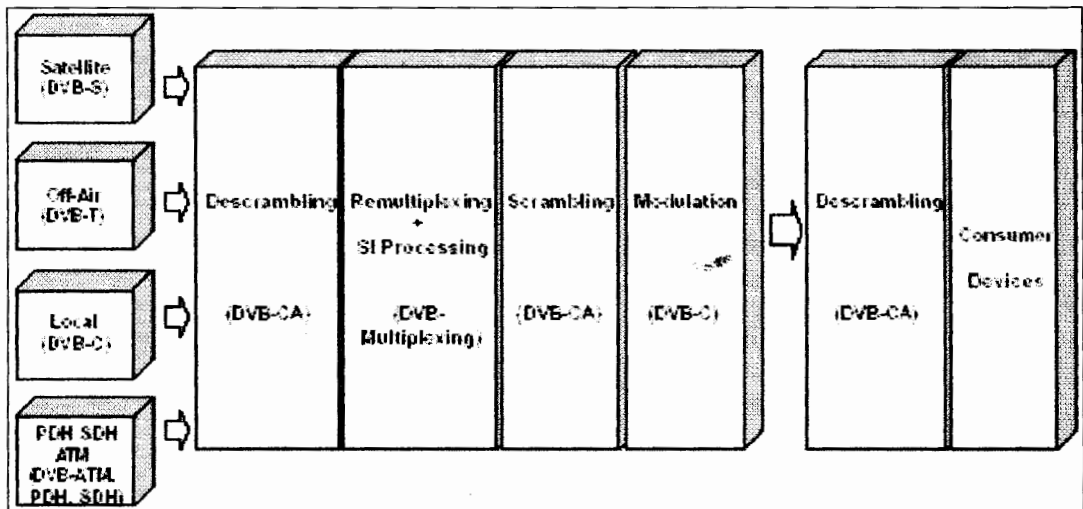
Satellite (DVB-S)

Off-Air (DVB-T)

Local (DVB-C)

PDH SDH ATM (DVB-ATM, PDH, SDH)

Descrambling

(DVB-CA)

Remultiplexing + SI Processing

(DVB-Multiplexing)

Scrambling

(DVB-CA)

Modulation

(DVB-C)

Descrambling

(DVB-CA)

Consumer Devices